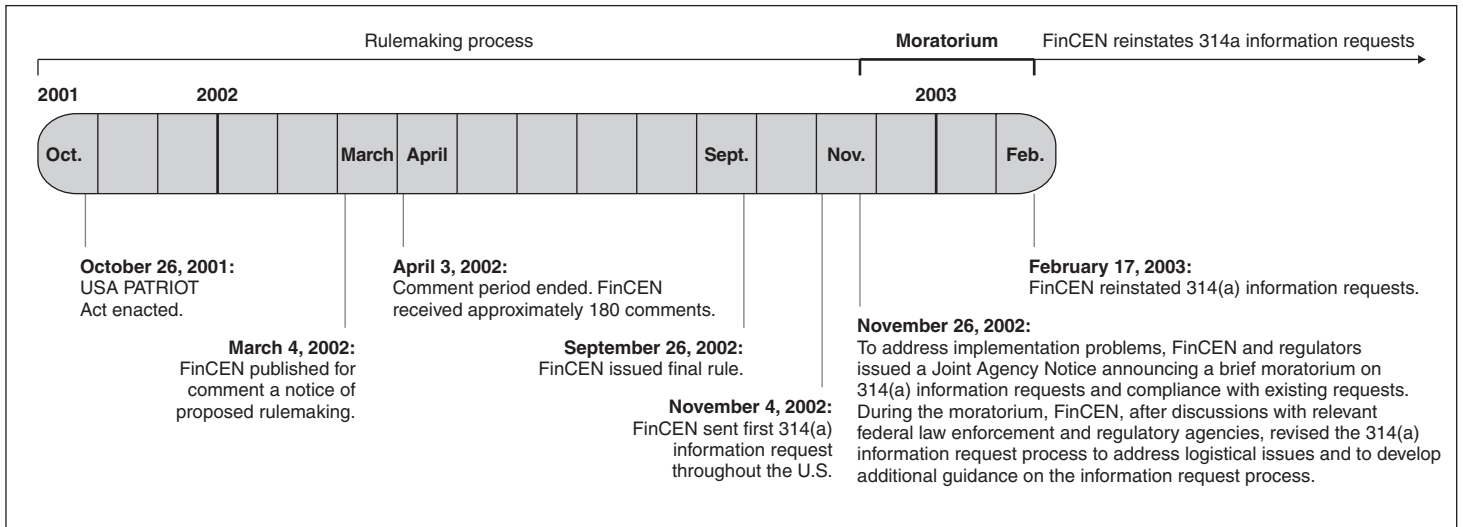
Rulemaking process

Moratorium

FinCEN reinstates 314a information requests

2001

2002

2003

Oct.

March

April

Sept.

Nov.

Feb.

October 26, 2001:
USA PATRIOT Act enacted.

March 4, 2002:
FinCEN published for comment a notice of proposed rulemaking.

April 3, 2002:
Comment period ended. FinCEN received approximately 180 comments.

September 26, 2002:
FinCEN issued final rule.

November 4, 2002:
FinCEN sent first 314(a) information request throughout the U.S.

November 26, 2002:
To address implementation problems, FinCEN and regulators issued a Joint Agency Notice announcing a brief moratorium on 314(a) information requests and compliance with existing requests. During the moratorium, FinCEN, after discussions with relevant federal law enforcement and regulatory agencies, revised the 314(a) information request process to address logistical issues and to develop additional guidance on the information request process.

February 17, 2003:
FinCEN reinstated 314(a) information requests.